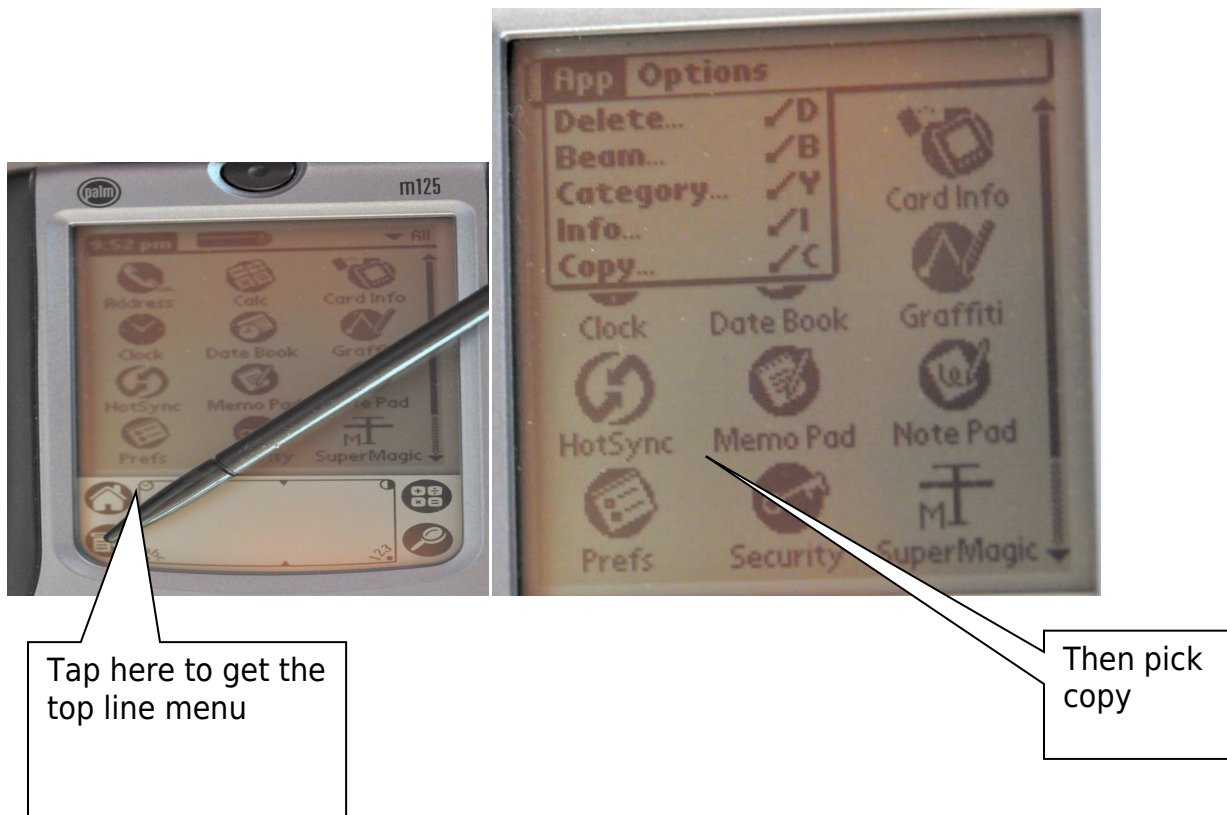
palm

m125

4:52 pm

All

Address

Calc

Card Info

Clock

Date Book

Graffiti

HotSync

Memo Pad

Note Pad

Prefs

Security

SuperMagic

123

App Options

Delete... ✓D

Beam... ✓B

Category... ✓Y

Info... ✓I

Copy... ✓C

Card Info

Clock

Date Book

Graffiti

HotSync

Memo Pad

Note Pad

Prefs

Security

SuperMagic

Tap here to get the top line menu

Then pick copy